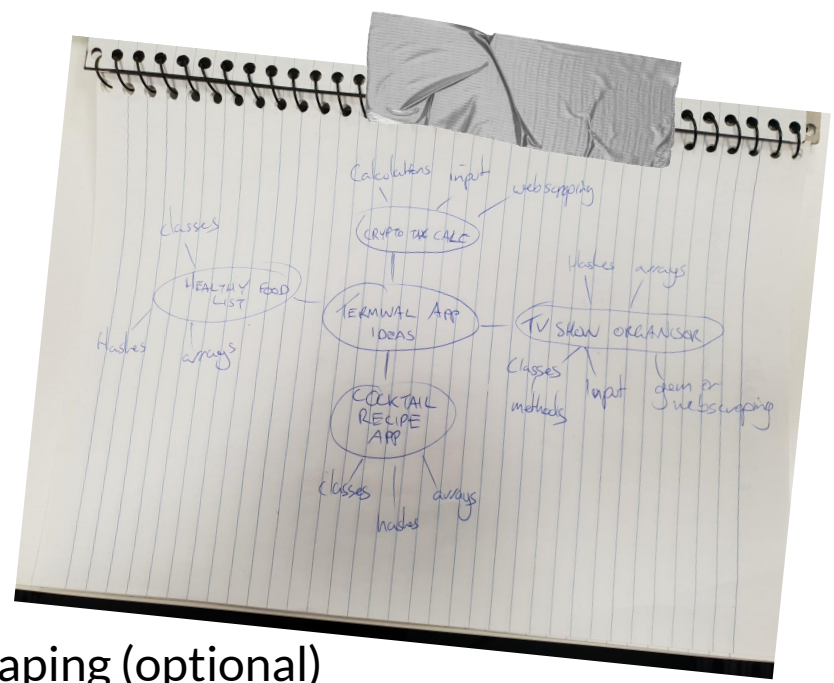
Calculations input webscrapping
CRYPTO TAX CALC
classes
HEALTHY FOOD LIST
Hashes arrays
TERMINAL APP IDEAS
Hashes arrays
TV SHOW ORGANISER
Classes methods Input gem for webscrapping
COCKTAIL RECIPE APP
Classes hashes arrays

aping (optional)